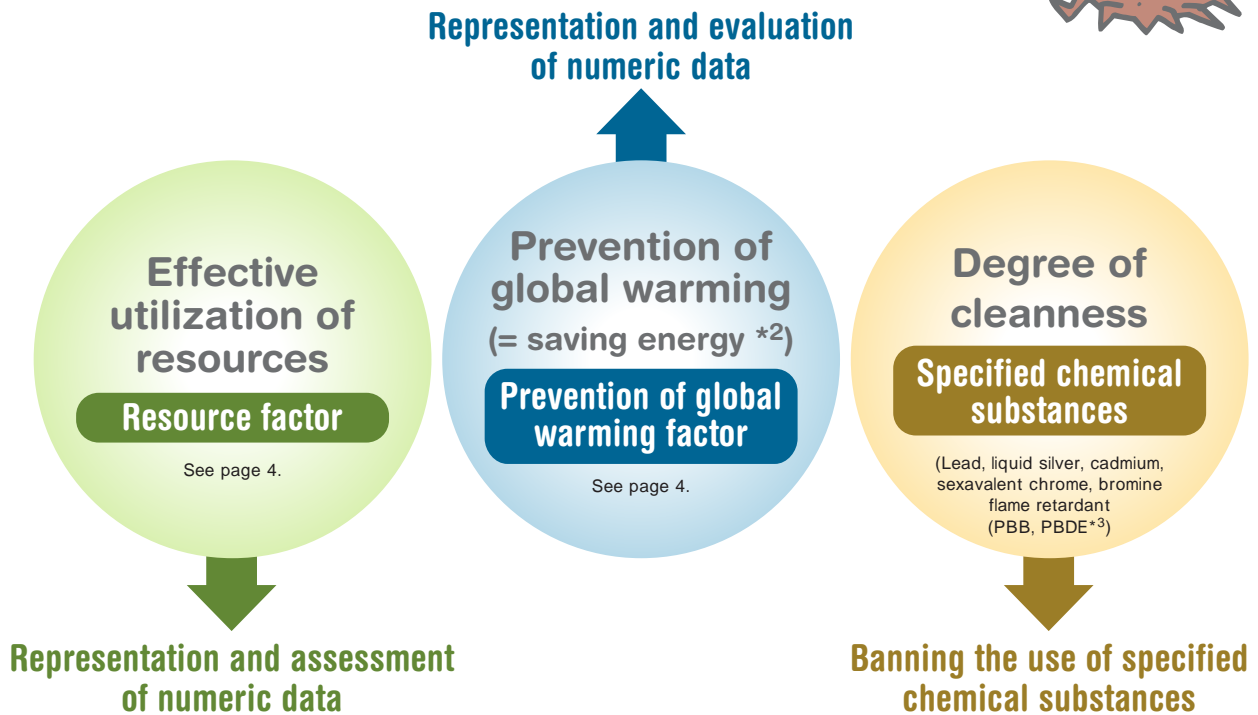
Representation and evaluation of numeric data

Effective utilization of resources

Resource factor

See page 4.

Prevention of global warming

(= saving energy $^{*2}$)

Prevention of global warming factor

See page 4.

Degree of cleanness

Specified chemical substances

(Lead, liquid silver, cadmium, sexavalent chrome, bromine flame retardant (PBB, PBDE$^{*3}$)

Representation and assessment of numeric data

Banning the use of specified chemical substances